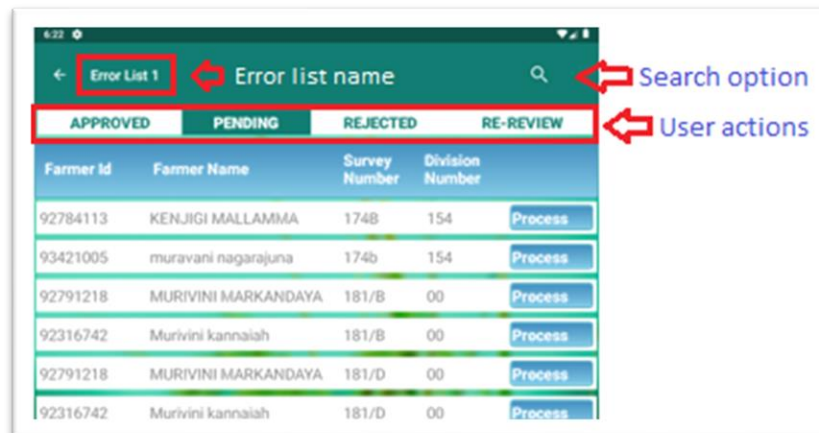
6:22

Error List 1 Error list name Search option

APPROVED PENDING REJECTED RE-REVIEW User actions

| Farmer Id | Farmer Name | Survey Number | Division Number | |
|---|---|---|---|---|
| 92784113 | KENJIGI MALLAMMA | 174B | 154 | Process |
| 93421005 | muravani nagarajuna | 174b | 154 | Process |
| 92791218 | MURIVINI MARKANDAYA | 181/B | 00 | Process |
| 92316742 | Murivini kannaiah | 181/B | 00 | Process |
| 92791218 | MURIVINI MARKANDAYA | 181/D | 00 | Process |
| 92316742 | Murivini kannaiah | 181/D | 00 | Process |